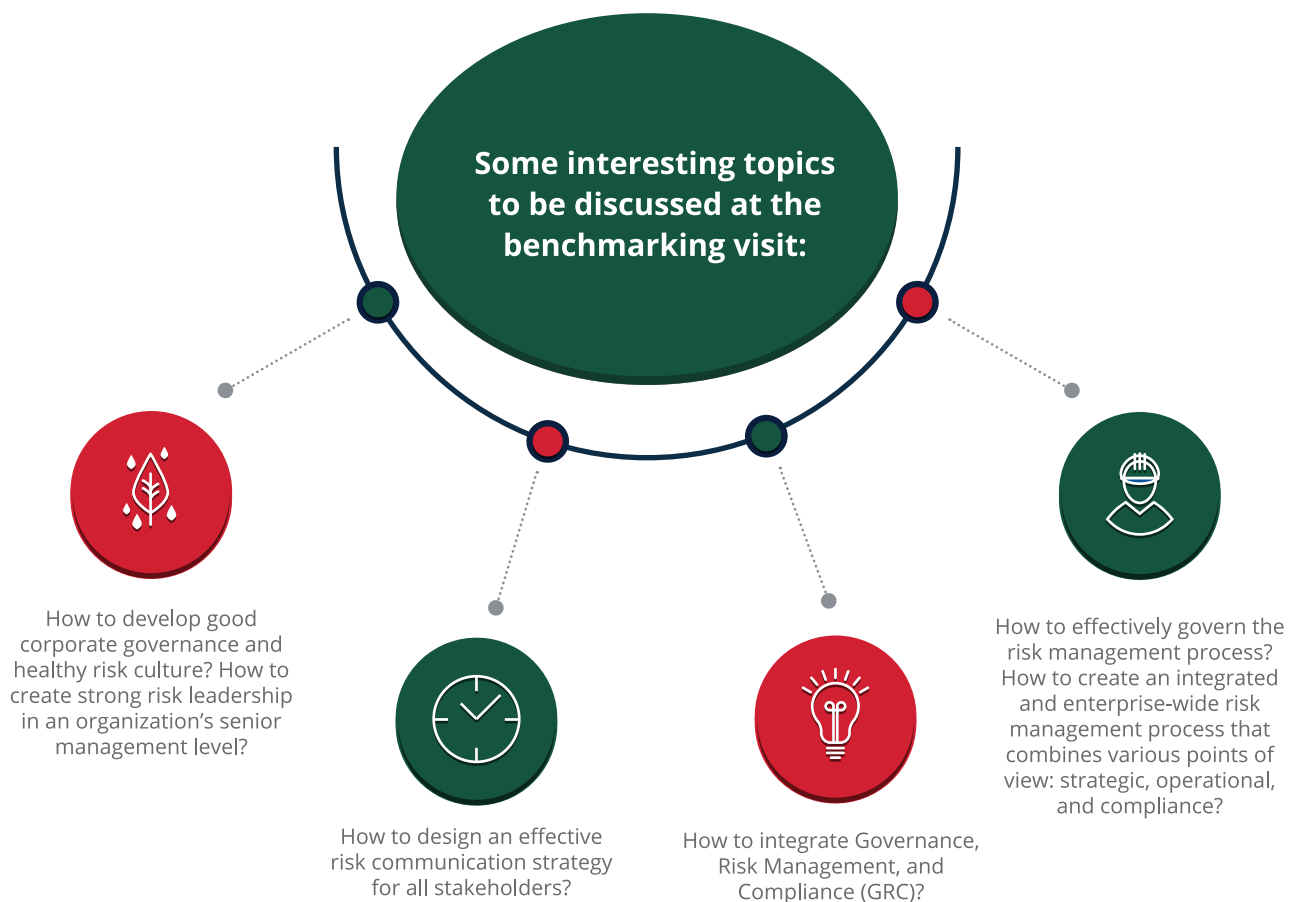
Some interesting topics to be discussed at the benchmarking visit:

How to develop good corporate governance and healthy risk culture? How to create strong risk leadership in an organization's senior management level?

How to design an effective risk communication strategy for all stakeholders?

How to integrate Governance, Risk Management, and Compliance (GRC)?

How to effectively govern the risk management process? How to create an integrated and enterprise-wide risk management process that combines various points of view: strategic, operational, and compliance?